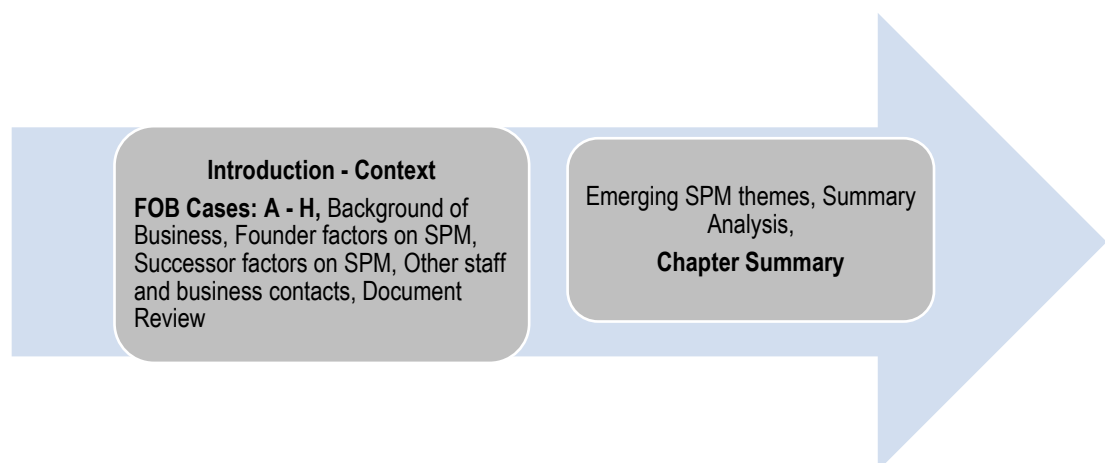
Introduction - Context

FOB Cases: A - H, Background of Business, Founder factors on SPM, Successor factors on SPM, Other staff and business contacts, Document Review

Emerging SPM themes, Summary Analysis,

Chapter Summary